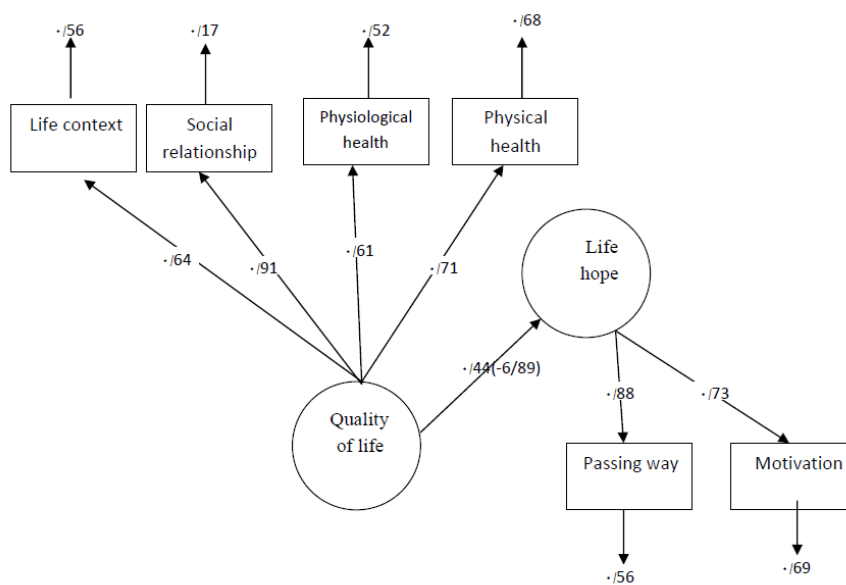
·/56

·/17

·/52

·/68

Life context

Social relationship

Physiological health

Physical health

·/64

·/91

·/61

·/71

Life hope

·/44(-6/89)

Quality of life

·/88

·/73

Passing way

Motivation

·/56

·/69